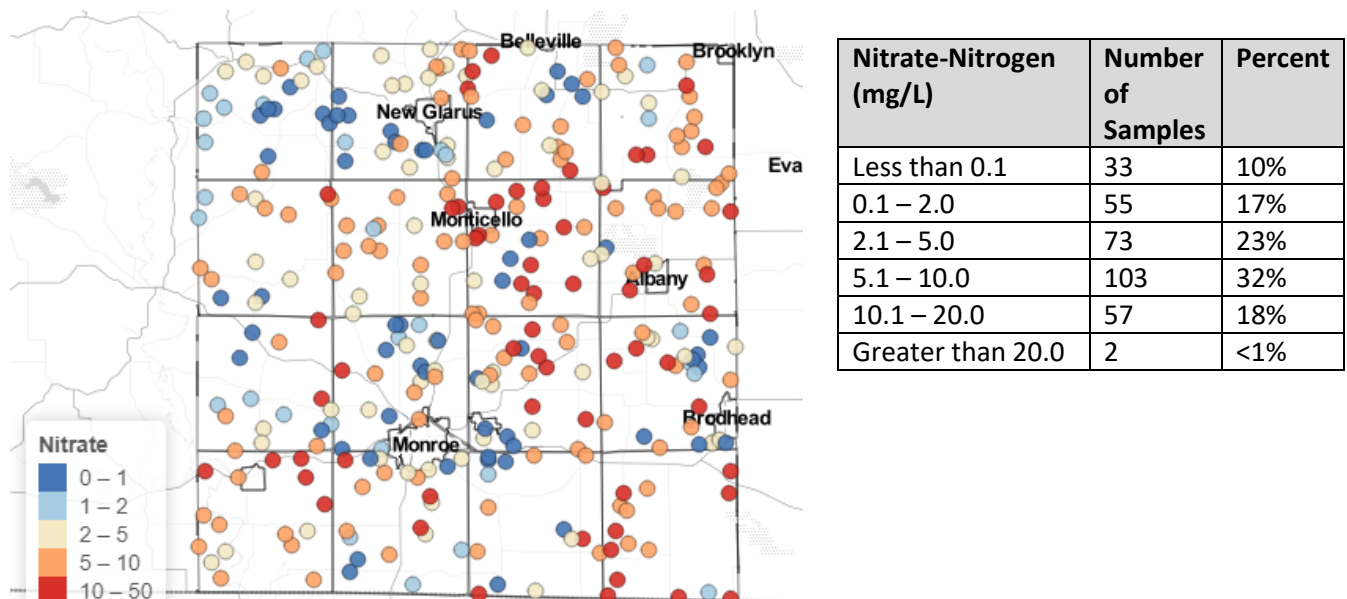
Belleville
Brooklyn
New Glarus
Eva
Monticello
Albany
Brodhead
Monroe

Nitrate
0 – 1
1 – 2
2 – 5
5 – 10
10 – 50

| Nitrate-Nitrogen (mg/L) | Number of Samples | Percent |
|---|---|---|
| Less than 0.1 | 33 | 10% |
| 0.1 – 2.0 | 55 | 17% |
| 2.1 – 5.0 | 73 | 23% |
| 5.1 – 10.0 | 103 | 32% |
| 10.1 – 20.0 | 57 | 18% |
| Greater than 20.0 | 2 | <1% |